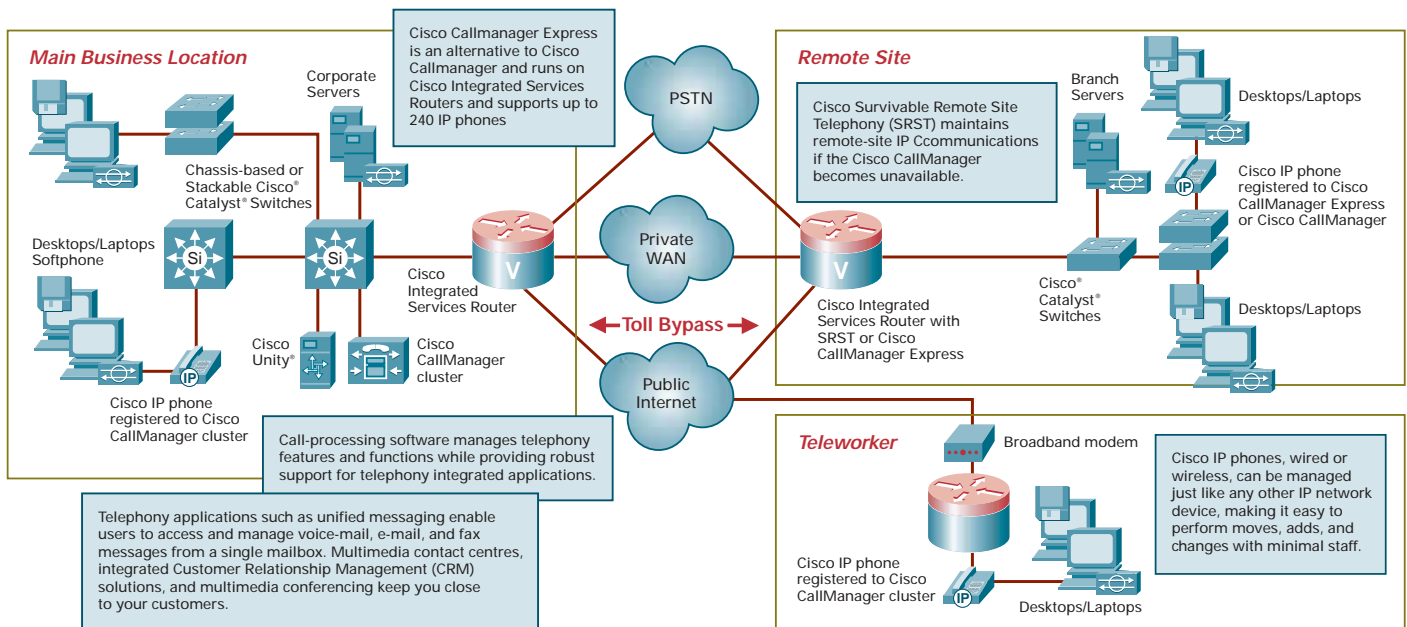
Main Business Location

Corporate Servers

Chassis-based or Stackable Cisco® Catalyst® Switches

Desktops/Laptops Softphone

Si

Si

Cisco Unity®

Cisco CallManager cluster

IP

Cisco IP phone registered to Cisco CallManager cluster

Cisco Callmanager Express is an alternative to Cisco Callmanager and runs on Cisco Integrated Services Routers and supports up to 240 IP phones

PSTN

Private WAN

V

Cisco Integrated Services Router

Toll Bypass

Public Internet

Remote Site

Cisco Survivable Remote Site Telephony (SRST) maintains remote-site IP Ccommunications if the Cisco CallManager becomes unavailable.

Branch Servers

Desktops/Laptops

IP

Cisco IP phone registered to Cisco CallManager Express or Cisco CallManager

V

Cisco Integrated Services Router with SRST or Cisco CallManager Express

Cisco® Catalyst® Switches

Desktops/Laptops

Call-processing software manages telephony features and functions while providing robust support for telephony integrated applications.

Telephony applications such as unified messaging enable users to access and manage voice-mail, e-mail, and fax messages from a single mailbox. Multimedia contact centres, integrated Customer Relationship Management (CRM) solutions, and multimedia conferencing keep you close to your customers.

Teleworker

Broadband modem

Cisco IP phones, wired or wireless, can be managed just like any other IP network device, making it easy to perform moves, adds, and changes with minimal staff.

Cisco IP phone registered to Cisco CallManager cluster

IP

Desktops/Laptops